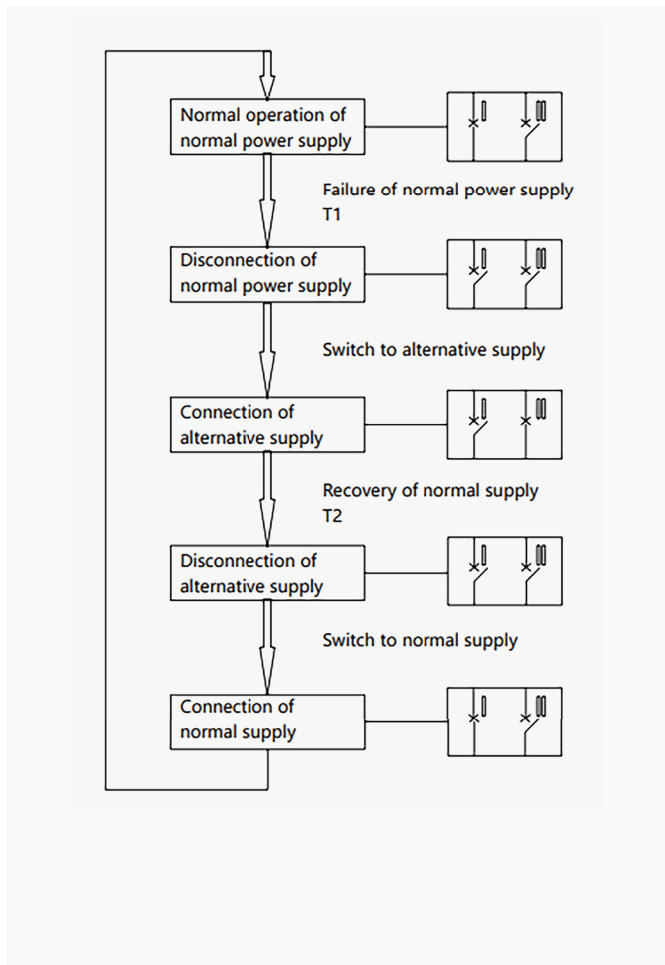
Normal operation of normal power supply

I II

Failure of normal power supply
T1

Disconnection of normal power supply

I II

Switch to alternative supply

Connection of alternative supply

I II

Recovery of normal supply
T2

Disconnection of alternative supply

I II

Switch to normal supply

Connection of normal supply

I II